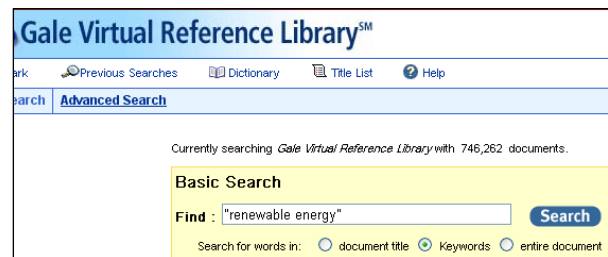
Gale Virtual Reference Library℠

ark Previous Searches Dictionary Title List Help

earch Advanced Search

Currently searching Gale Virtual Reference Library with 746,262 documents.

Basic Search

Find : "renewable energy" Search

Search for words in: document title Keywords entire document